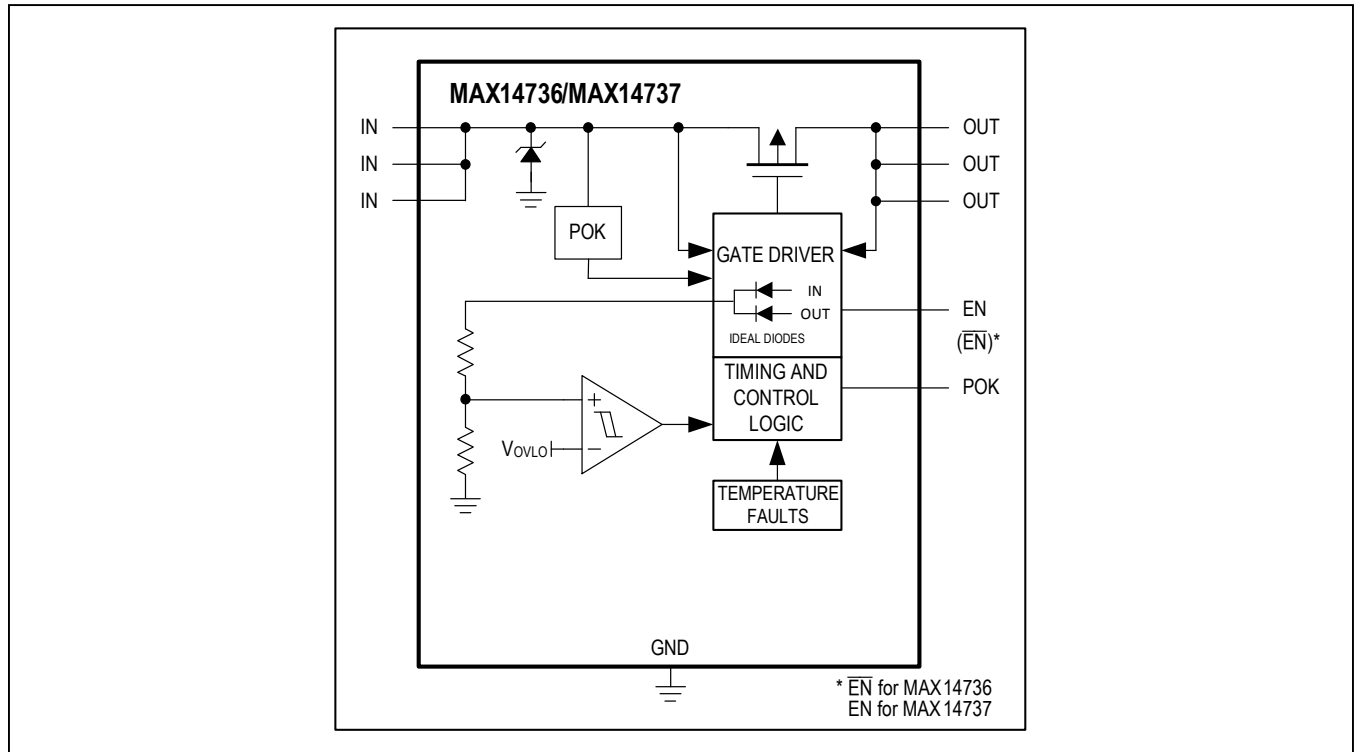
MAX14736/MAX14737

IN
IN
IN

OUT
OUT
OUT

POK

GATE DRIVER

IN
OUT
IDEAL DIODES

EN
($\overline{EN}$)*

TIMING AND CONTROL LOGIC

POK

$V_{OVLO}$

+
−

TEMPERATURE FAULTS

GND

* $\overline{EN}$ for MAX14736
EN for MAX14737